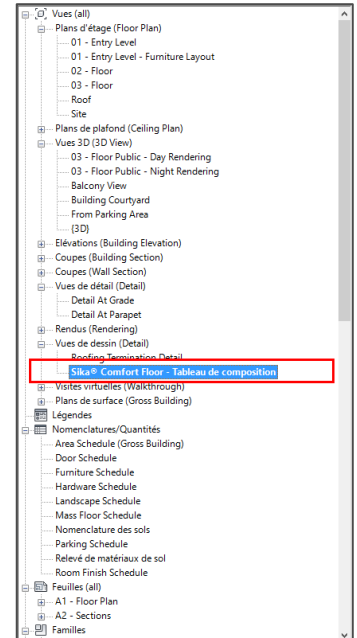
[O] Vues (all)
Plans d'étage (Floor Plan)
01 - Entry Level
01 - Entry Level - Furniture Layout
02 - Floor
03 - Floor
Roof
Site
Plans de plafond (Ceiling Plan)
Vues 3D (3D View)
03 - Floor Public - Day Rendering
03 - Floor Public - Night Rendering
Balcony View
Building Courtyard
From Parking Area
{3D}
Elévations (Building Elevation)
Coupes (Building Section)
Coupes (Wall Section)
Vues de détail (Detail)
Detail At Grade
Detail At Parapet
Rendus (Rendering)
Vues de dessin (Detail)
Roofing Termination Detail
Sika® Comfort Floor - Tableau de composition
Visites virtuelles (Walkthrough)
Plans de surface (Gross Building)
Légendes
Nomenclatures/Quantités
Area Schedule (Gross Building)
Door Schedule
Furniture Schedule
Hardware Schedule
Landscape Schedule
Mass Floor Schedule
Nomenclature des sols
Parking Schedule
Relevé de matériaux de sol
Room Finish Schedule
Feuilles (all)
A1 - Floor Plan
A2 - Sections
Familles